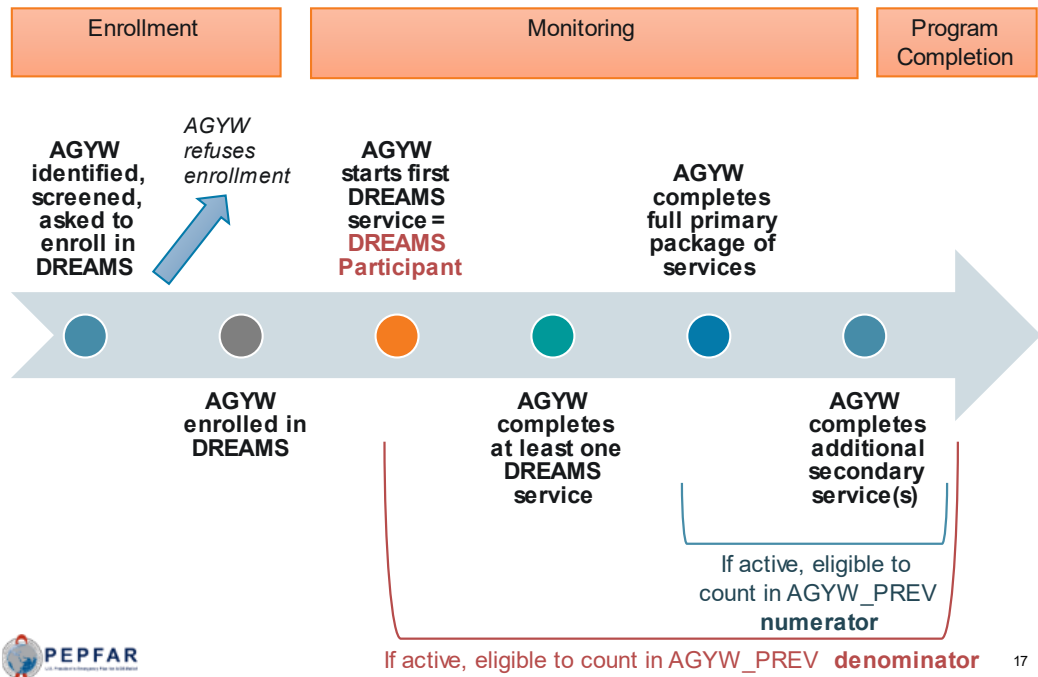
Enrollment

Monitoring

Program Completion

AGYW identified, screened, asked to enroll in DREAMS

AGYW refuses enrollment

AGYW starts first DREAMS service = DREAMS Participant

AGYW completes full primary package of services

AGYW enrolled in DREAMS

AGYW completes at least one DREAMS service

AGYW completes additional secondary service(s)

If active, eligible to count in AGYW_PREV numerator

If active, eligible to count in AGYW_PREV denominator

PEPFAR

17